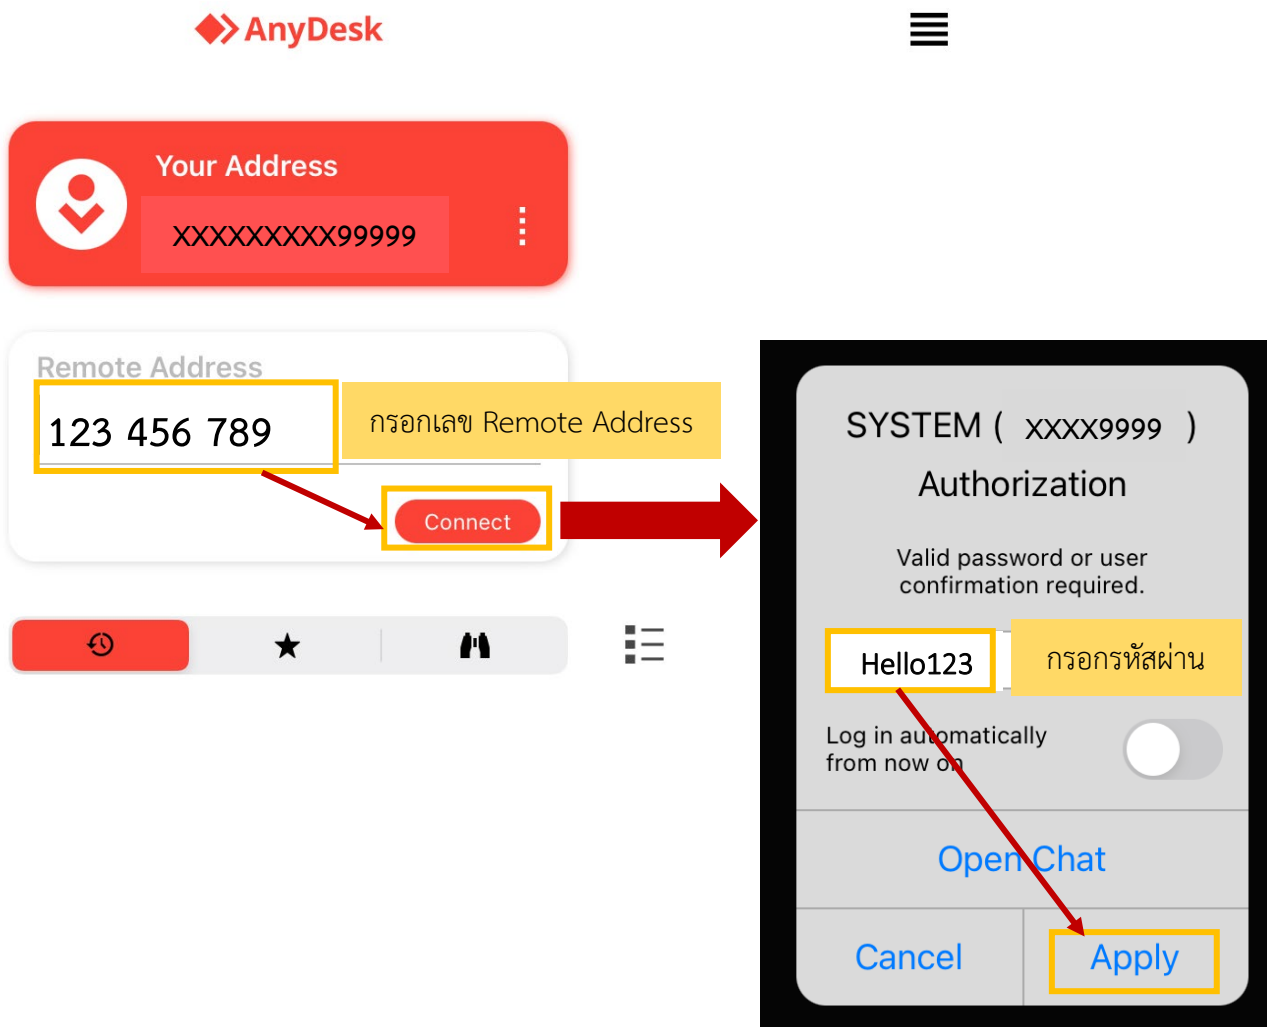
AnyDesk

Your Address
XXXXXXXXX99999

Remote Address
123 456 789
กรอกเลข Remote Address
Connect

SYSTEM ( XXXX9999 )
Authorization

Valid password or user confirmation required.

Hello123
กรอกรหัสผ่าน

Log in automatically from now on

Open Chat

Cancel
Apply